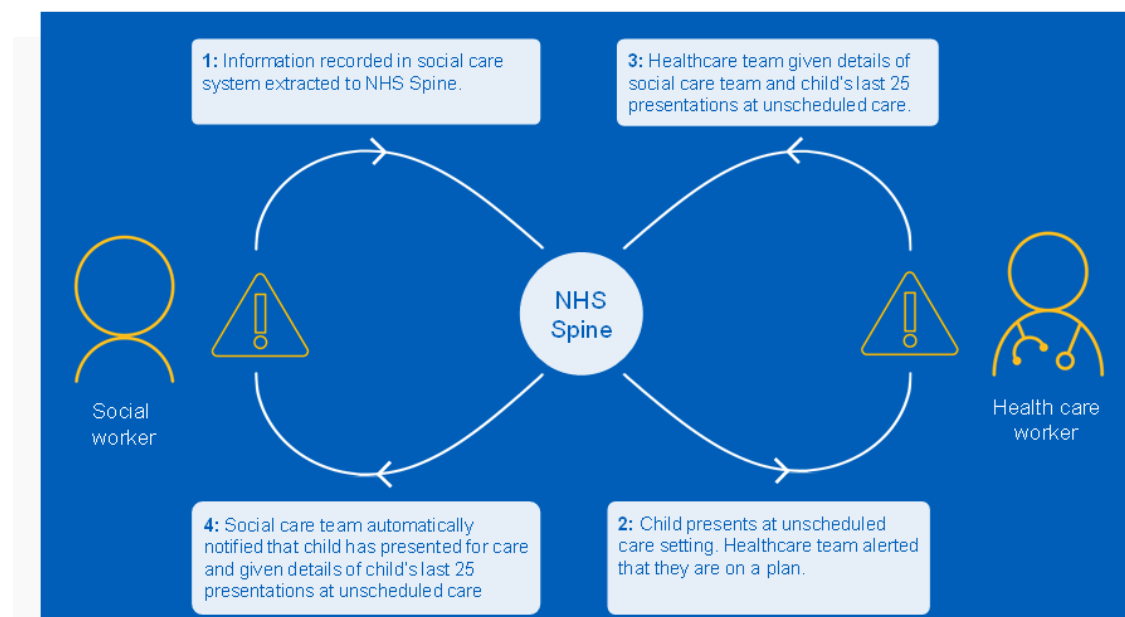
**1:** Information recorded in social care system extracted to NHS Spine.

**3:** Healthcare team given details of social care team and child's last 25 presentations at unscheduled care.

Social worker

NHS Spine

Health care worker

**4:** Social care team automatically notified that child has presented for care and given details of child's last 25 presentations at unscheduled care

**2:** Child presents at unscheduled care setting. Healthcare team alerted that they are on a plan.